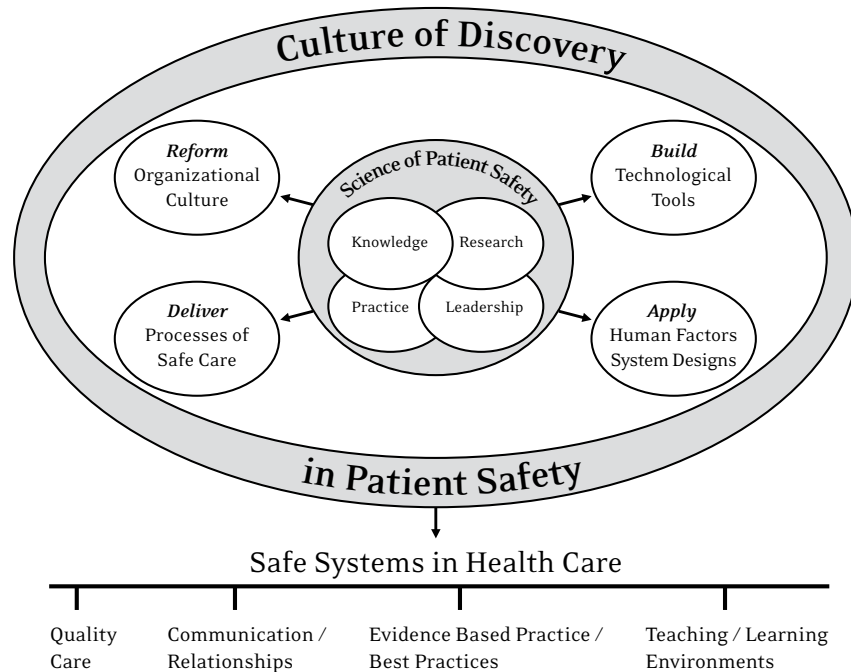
Culture of Discovery

Reform
Organizational Culture

Science of Patient Safety

Knowledge

Research

Practice

Leadership

Build
Technological Tools

Deliver
Processes of Safe Care

Apply
Human Factors System Designs

in Patient Safety

Safe Systems in Health Care

Quality Care

Communication / Relationships

Evidence Based Practice / Best Practices

Teaching / Learning Environments